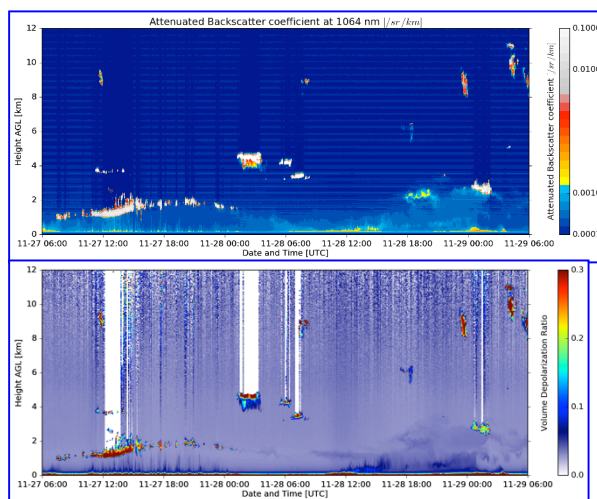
Attenuated Backscatter coefficient at 1064 nm $[/sr/km]$

Height AGL [km]

12
10
8
6
4
2
0

11-27 06:00 11-27 12:00 11-27 18:00 11-28 00:00 11-28 06:00 11-28 12:00 11-28 18:00 11-29 00:00 11-29 06:00

Date and Time [UTC]

Attenuated Backscatter coefficient $[/sr/km]$

0.1000
0.0100
0.0010
0.0001

Height AGL [km]

12
10
8
6
4
2
0

11-27 06:00 11-27 12:00 11-27 18:00 11-28 00:00 11-28 06:00 11-28 12:00 11-28 18:00 11-29 00:00 11-29 06:00

Date and Time [UTC]

Volume Depolarization Ratio

0.3
0.2
0.1
0.0